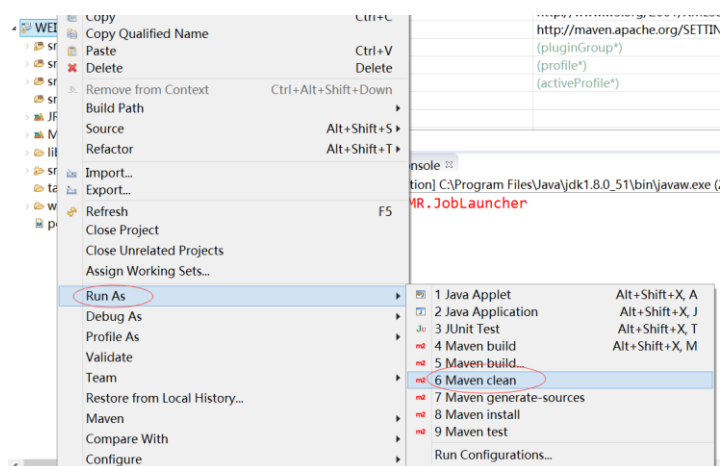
WEB
sr
sr
sr
sr
JR
M
lib
sr
ta
w
p

Copy Ctrl+C
Copy Qualified Name
Paste Ctrl+V
Delete Delete
Remove from Context Ctrl+Alt+Shift+Down
Build Path
Source Alt+Shift+S
Refactor Alt+Shift+T
Import...
Export...
Refresh F5
Close Project
Close Unrelated Projects
Assign Working Sets...
Run As
Debug As
Profile As
Validate
Team
Restore from Local History...
Maven
Compare With
Configure

http://www.w3.org/2001/XMLS
http://maven.apache.org/SETTIN
(pluginGroup*)
(profile*)
(activeProfile*)

nsole
tion] C:\Program Files\Java\jdk1.8.0_51\bin\javaw.exe (
MR.JobLauncher

1 Java Applet Alt+Shift+X, A
2 Java Application Alt+Shift+X, J
3 JUnit Test Alt+Shift+X, T
4 Maven build Alt+Shift+X, M
5 Maven build...
6 Maven clean
7 Maven generate-sources
8 Maven install
9 Maven test
Run Configurations...